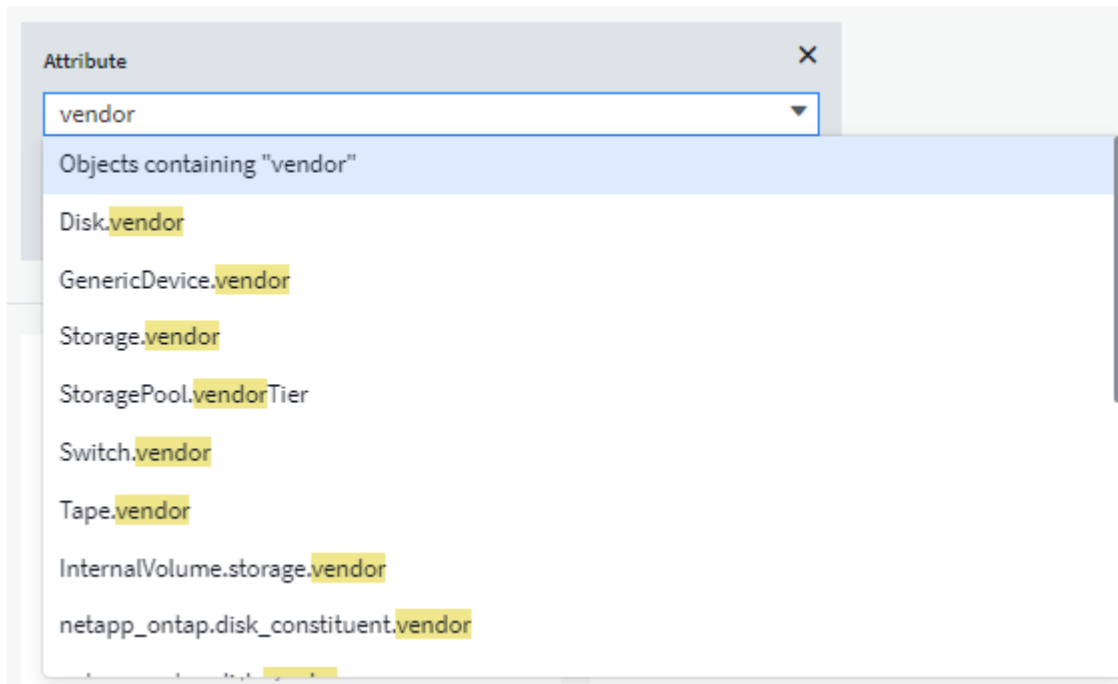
Attribute

×

vendor

Objects containing "vendor"

Disk.vendor

GenericDevice.vendor

Storage.vendor

StoragePool.vendorTier

Switch.vendor

Tape.vendor

InternalVolume.storage.vendor

netapp_ontap.disk_constituent.vendor

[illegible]